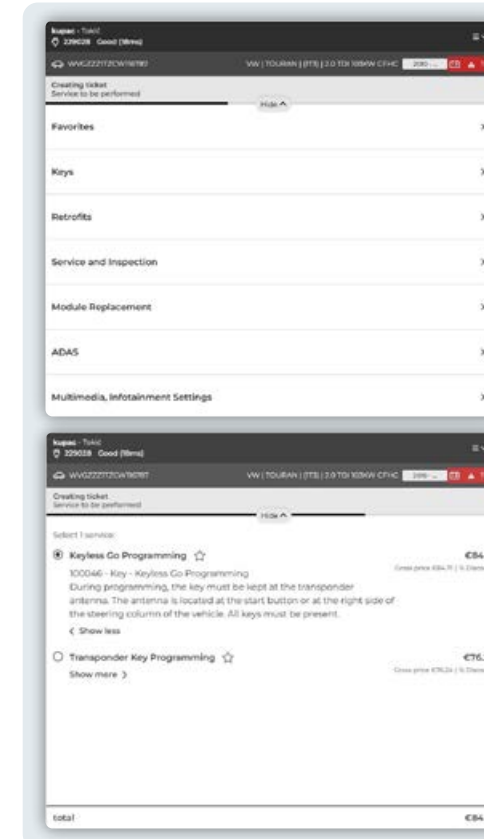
kupac - Tokić
229028 Good (18ms)

WVGZZZ1TZCW116780 VW | TOURAN | (1T3) | 2.0 TDI 105KW CFHC 2010 - ...

Creating ticket
Service to be performed

Hide ^

Favorites

Keys

Retrofits

Service and Inspection

Module Replacement

ADAS

Multimedia, Infotainment Settings

kupac - Tokić
229028 Good (18ms)

WVGZZZ1TZCW116787 VW | TOURAN | (1T3) | 2.0 TDI 105KW CFHC 2010 - ...

Creating ticket
Service to be performed

Hide ^

Select 1 service:

Keyless Go Programming

€84

Gross price €84.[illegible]

100046 - Key - Keyless Go Programming
During programming, the key must be kept at the transponder antenna. The antenna is located at the start button or at the right side of the steering column of the vehicle. All keys must be present.

< Show less

Transponder Key Programming

€76.

Gross price €76.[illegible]

Show more >

total

€84